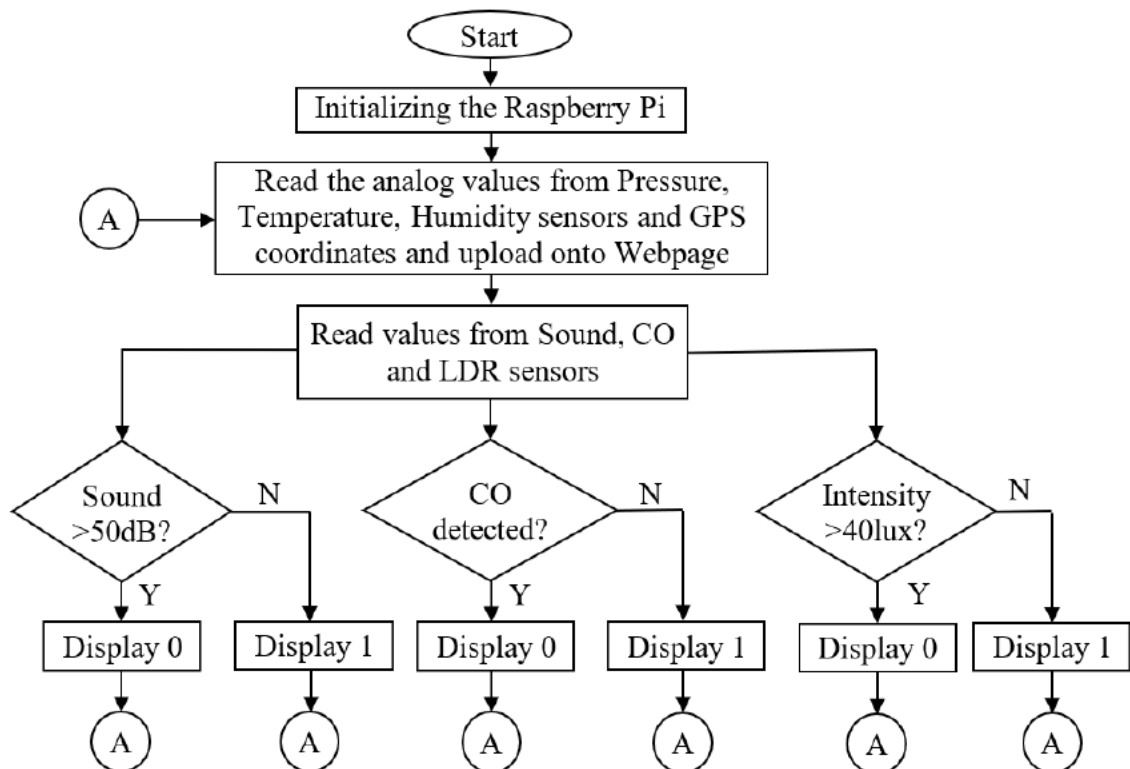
Start

Initializing the Raspberry Pi

A

Read the analog values from Pressure, Temperature, Humidity sensors and GPS coordinates and upload onto Webpage

Read values from Sound, CO and LDR sensors

Sound >50dB?

N

Y

Display 0

Display 1

A

A

CO detected?

N

Y

Display 0

Display 1

A

A

Intensity >40lux?

N

Y

Display 0

Display 1

A

A